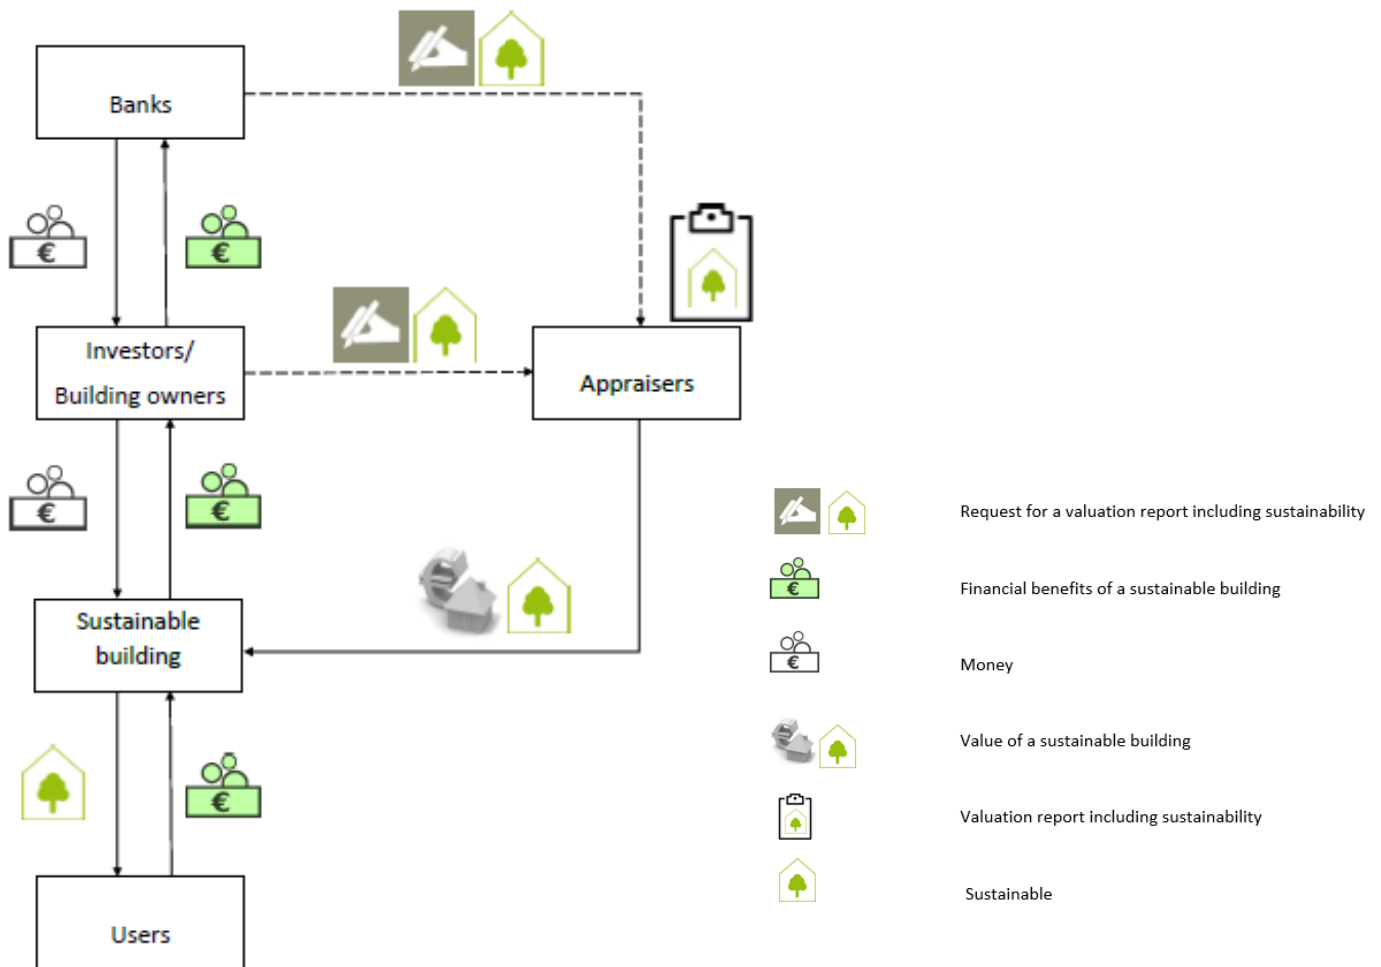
Banks

€

€

Investors/
Building owners

Appraisers

€

€

Sustainable building

€

Users

€

Request for a valuation report including sustainability

€

Financial benefits of a sustainable building

€

Money

Value of a sustainable building

Valuation report including sustainability

Sustainable